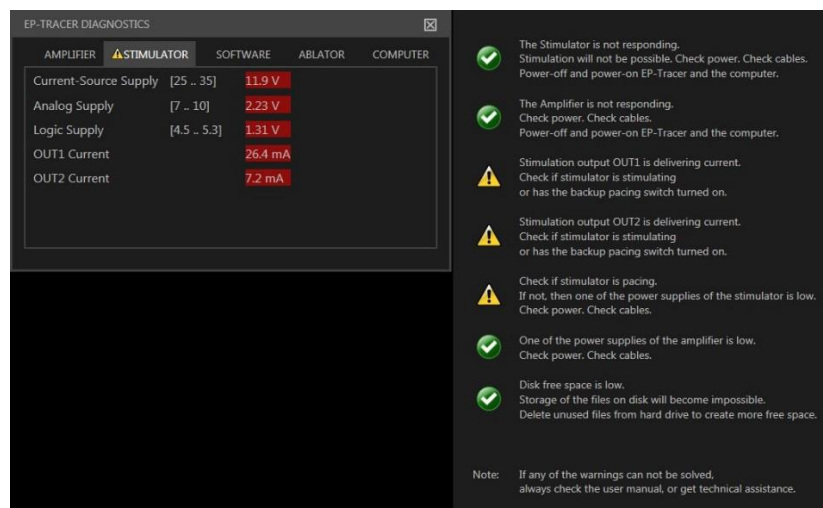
EP-TRACER DIAGNOSTICS

AMPLIFIER STIMULATOR SOFTWARE ABLATOR COMPUTER

| | | |
|---|---|---|
| Current-Source Supply | [25 .. 35] | 11.9 V |
| Analog Supply | [7 .. 10] | 2.23 V |
| Logic Supply | [4.5 .. 5.3] | 1.31 V |
| OUT1 Current | | 26.4 mA |
| OUT2 Current | | 7.2 mA |

The Stimulator is not responding.
Stimulation will not be possible. Check power. Check cables.
Power-off and power-on EP-Tracer and the computer.

The Amplifier is not responding.
Check power. Check cables.
Power-off and power-on EP-Tracer and the computer.

Stimulation output OUT1 is delivering current.
Check if stimulator is stimulating
or has the backup pacing switch turned on.

Stimulation output OUT2 is delivering current.
Check if stimulator is stimulating
or has the backup pacing switch turned on.

Check if stimulator is pacing.
If not, then one of the power supplies of the stimulator is low.
Check power. Check cables.

One of the power supplies of the amplifier is low.
Check power. Check cables.

Disk free space is low.
Storage of the files on disk will become impossible.
Delete unused files from hard drive to create more free space.

Note: If any of the warnings can not be solved,
always check the user manual, or get technical assistance.